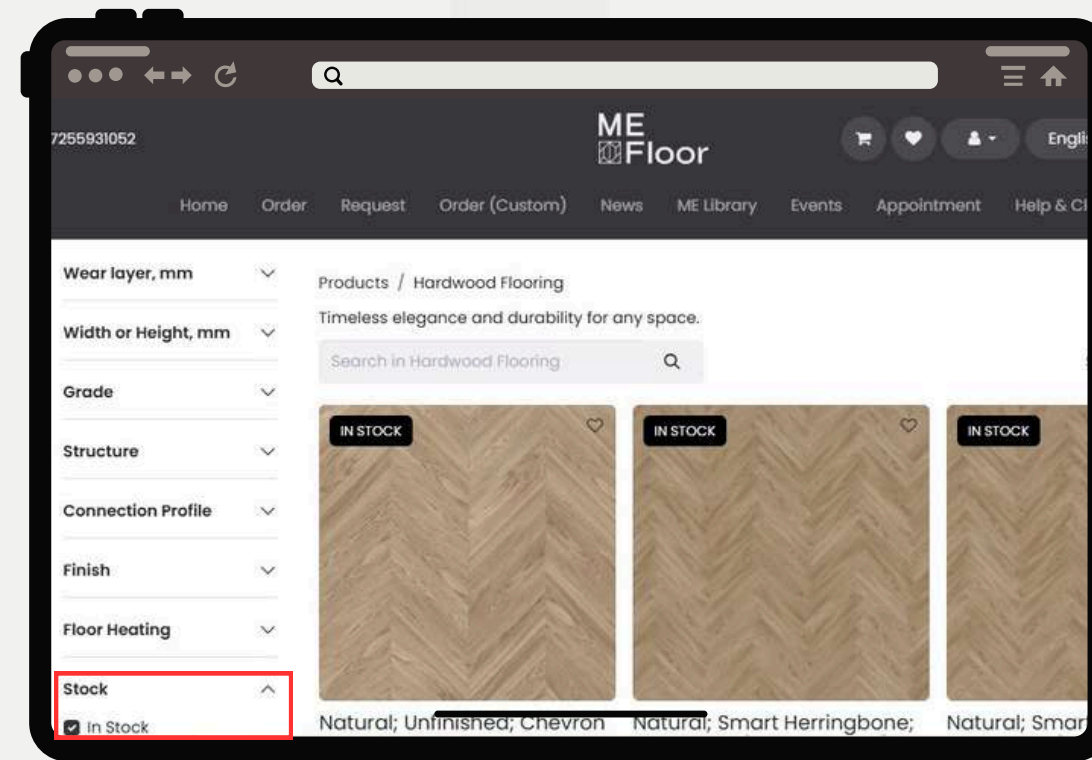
7255931052

ME Floor

Engli

Home Order Request Order (Custom) News ME Library Events Appointment Help & C

Wear layer, mm

Width or Height, mm

Grade

Structure

Connection Profile

Finish

Floor Heating

Stock

In Stock

Products / Hardwood Flooring

Timeless elegance and durability for any space.

Search in Hardwood Flooring

IN STOCK

IN STOCK

IN STOCK

Natural; Unfinished; Chevron

Natural; Smart Herringbone;

Natural; Smar